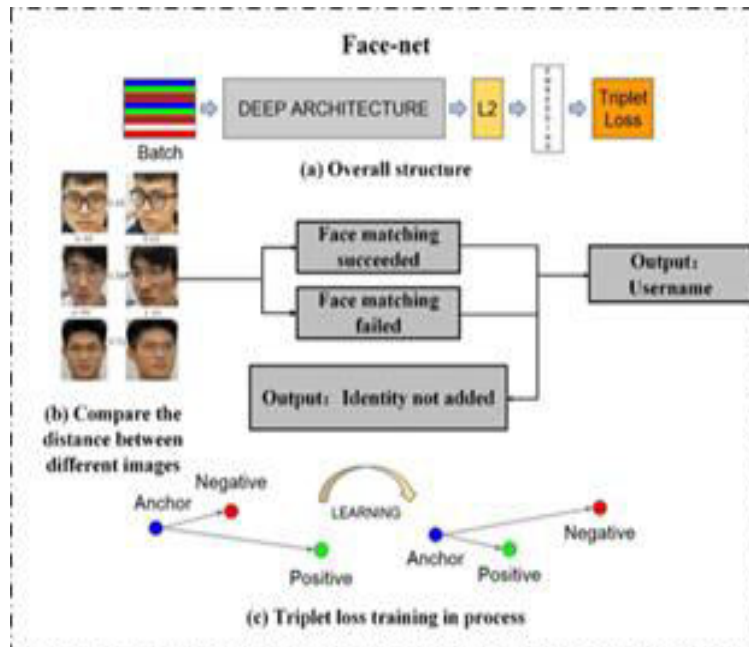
Face-net

Batch

DEEP ARCHITECTURE

L2

Triplet Loss

(a) Overall structure

Face matching succeeded

Face matching failed

Output: Username

Output: Identity not added

(b) Compare the distance between different images

Anchor

Negative

Positive

LEARNING

Anchor

Positive

Negative

(c) Triplet loss training in process